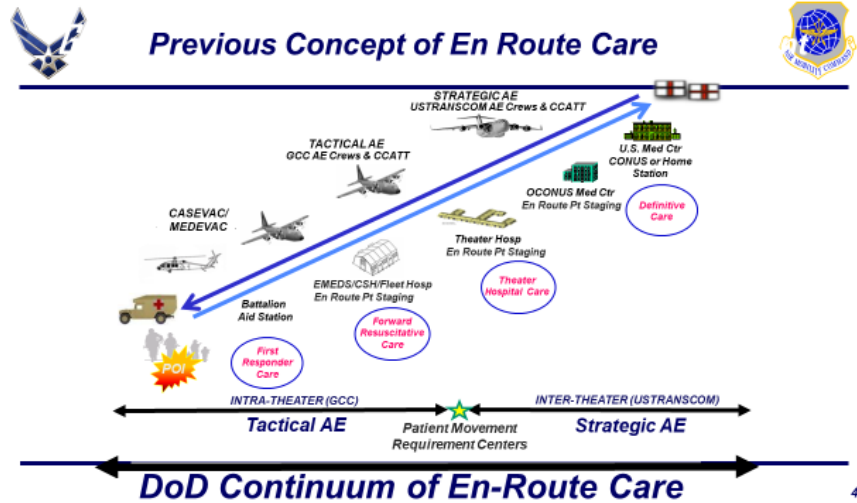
Previous Concept of En Route Care

STRATEGIC AE
USTRANSCOM AE Crews & CCATT

TACTICAL AE
GCC AE Crews & CCATT

U.S. Med Ctr
CONUS or Home Station

OCONUS Med Ctr
En Route Pt Staging

Definitive Care

CASEVAC/
MEDEVAC

Theater Hosp
En Route Pt Staging

Theater Hospital Care

EMEDS/CSH/Fleet Hosp
En Route Pt Staging

Battalion
Aid Station

Forward Resuscitative Care

First Responder Care

POI

INTRA-THEATER (GCC)

INTER-THEATER (USTRANSCOM)

Tactical AE

Patient Movement
Requirement Centers

Strategic AE

4

DoD Continuum of En-Route Care